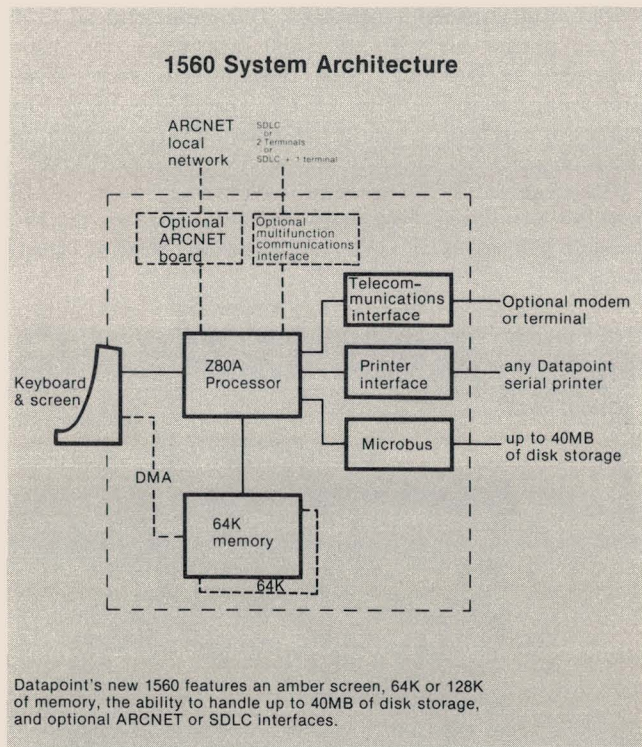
1560 System Architecture

ARCNET local network

SDLC or 2 Terminals or SDLC + 1 terminal

Optional ARCNET board

Optional multifunction communications interface

Telecommunications interface

Optional modem or terminal

Keyboard & screen

Z80A Processor

Printer interface

any Datapoint serial printer

Microbus

up to 40MB of disk storage

DMA

64K memory

64K

Datapoint's new 1560 features an amber screen, 64K or 128K of memory, the ability to handle up to 40MB of disk storage, and optional ARCNET or SDLC interfaces.